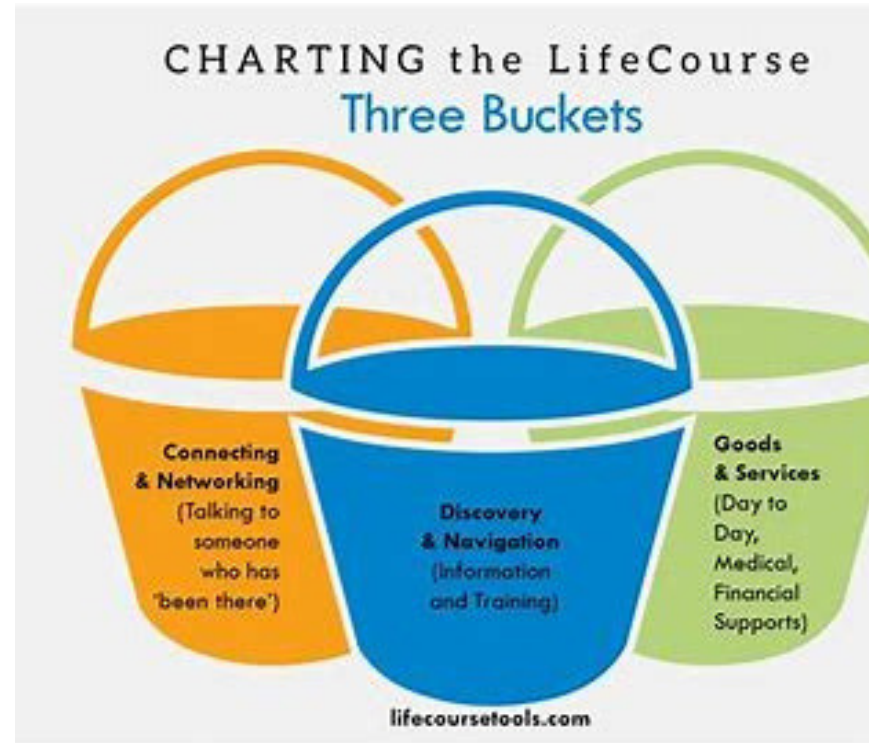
CHARTING the LifeCourse
Three Buckets

Connecting & Networking (Talking to someone who has 'been there')

Discovery & Navigation (Information and Training)

Goods & Services (Day to Day, Medical, Financial Supports)

lifecoursetools.com